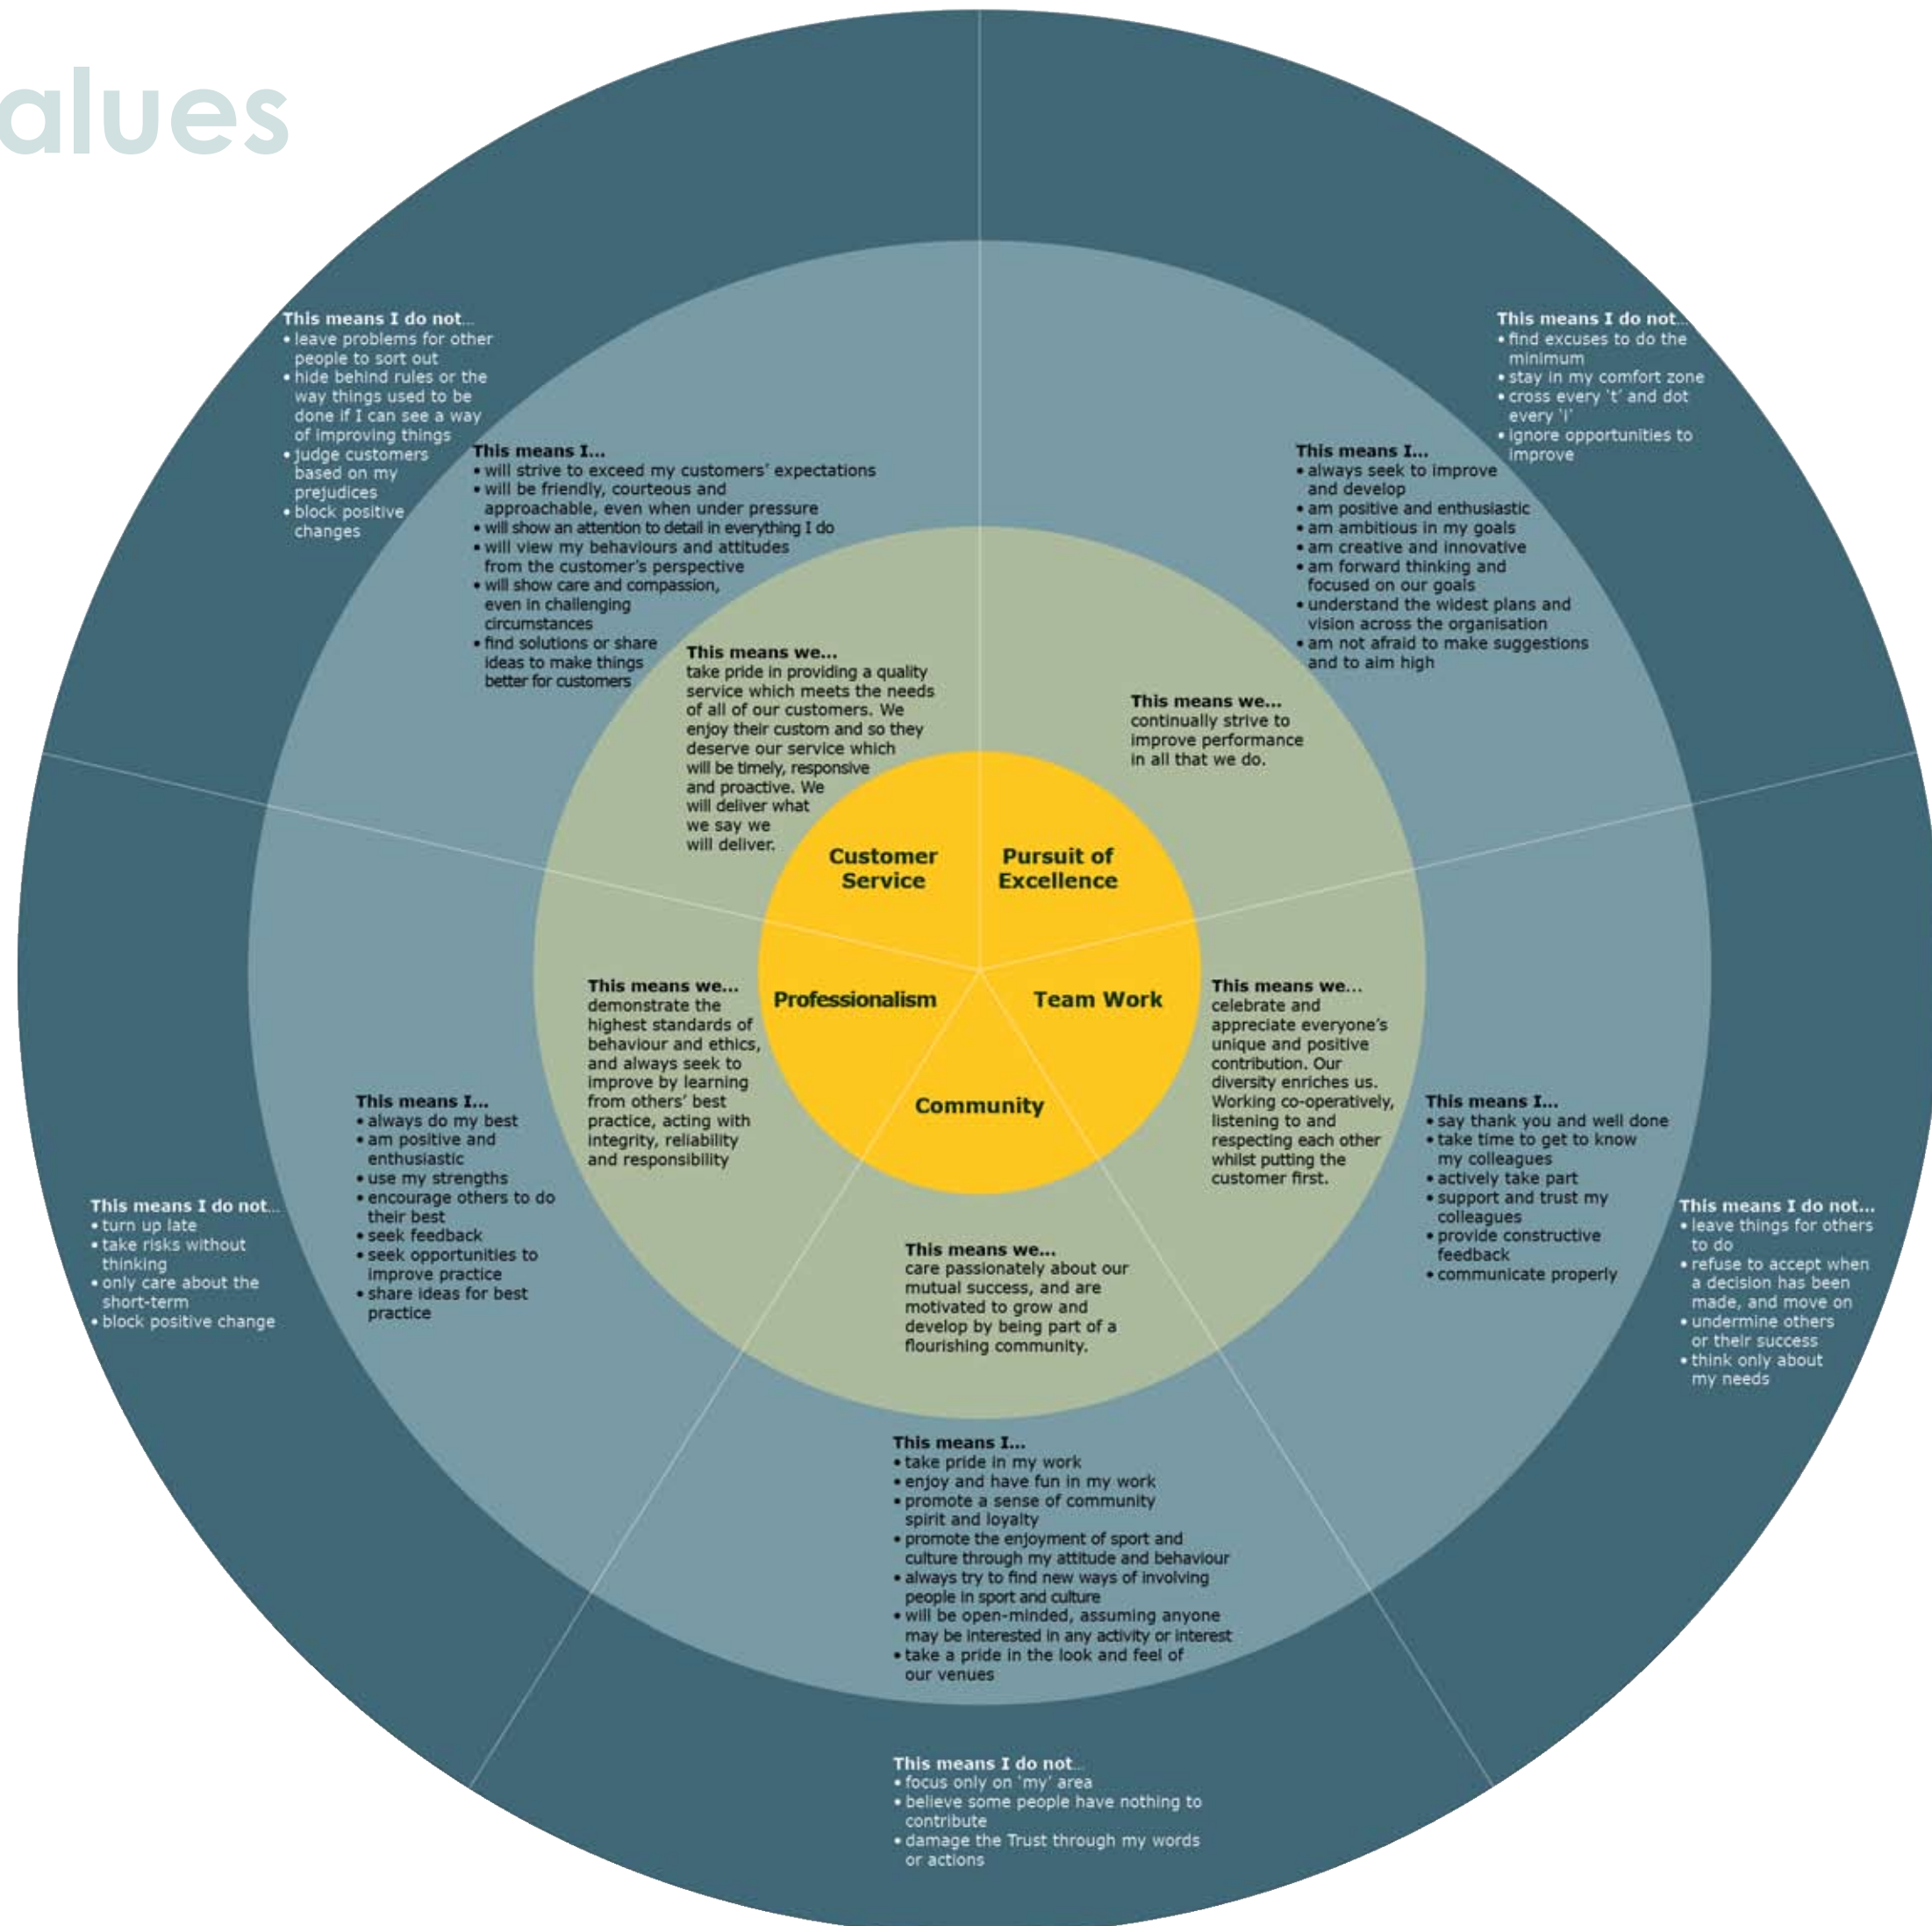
alues

Customer Service

Pursuit of Excellence

Team Work

Community

Professionalism

This means we...
take pride in providing a quality service which meets the needs of all of our customers. We enjoy their custom and so they deserve our service which will be timely, responsive and proactive. We will deliver what we say we will deliver.

This means I...
• will strive to exceed my customers' expectations
• will be friendly, courteous and approachable, even when under pressure
• will show an attention to detail in everything I do
• will view my behaviours and attitudes from the customer's perspective
• will show care and compassion, even in challenging circumstances
• find solutions or share ideas to make things better for customers

This means I do not...
• leave problems for other people to sort out
• hide behind rules or the way things used to be done if I can see a way of improving things
• judge customers based on my prejudices
• block positive changes

This means we...
continually strive to improve performance in all that we do.

This means I...
• always seek to improve and develop
• am positive and enthusiastic
• am ambitious in my goals
• am creative and innovative
• am forward thinking and focused on our goals
• understand the widest plans and vision across the organisation
• am not afraid to make suggestions and to aim high

This means I do not...
• find excuses to do the minimum
• stay in my comfort zone
• cross every 't' and dot every 'i'
• ignore opportunities to improve

This means we...
celebrate and appreciate everyone's unique and positive contribution. Our diversity enriches us. Working co-operatively, listening to and respecting each other whilst putting the customer first.

This means I...
• say thank you and well done
• take time to get to know my colleagues
• actively take part
• support and trust my colleagues
• provide constructive feedback
• communicate properly

This means I do not...
• leave things for others to do
• refuse to accept when a decision has been made, and move on
• undermine others or their success
• think only about my needs

This means we...
care passionately about our mutual success, and are motivated to grow and develop by being part of a flourishing community.

This means I...
• take pride in my work
• enjoy and have fun in my work
• promote a sense of community spirit and loyalty
• promote the enjoyment of sport and culture through my attitude and behaviour
• always try to find new ways of involving people in sport and culture
• will be open-minded, assuming anyone may be interested in any activity or interest
• take a pride in the look and feel of our venues

This means I do not...
• focus only on 'my' area
• believe some people have nothing to contribute
• damage the Trust through my words or actions

This means we...
demonstrate the highest standards of behaviour and ethics, and always seek to improve by learning from others' best practice, acting with integrity, reliability and responsibility

This means I...
• always do my best
• am positive and enthusiastic
• use my strengths
• encourage others to do their best
• seek feedback
• seek opportunities to improve practice
• share ideas for best practice

This means I do not...
• turn up late
• take risks without thinking
• only care about the short-term
• block positive change